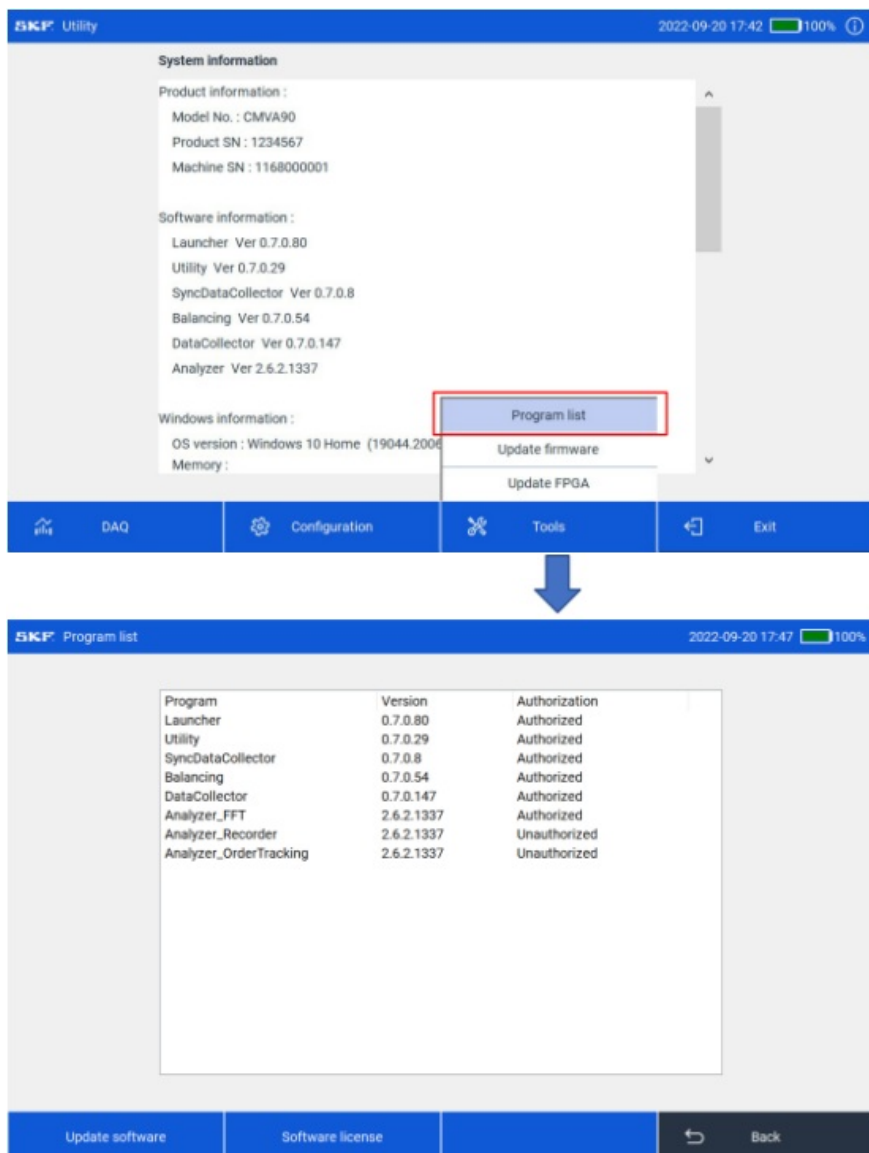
SKF Utility

2022-09-20 17:42 100%

System information

Product information :

Model No. : CMVA90

Product SN : 1234567

Machine SN : 1168000001

Software information :

Launcher Ver 0.7.0.80

Utility Ver 0.7.0.29

SyncDataCollector Ver 0.7.0.8

Balancing Ver 0.7.0.54

DataCollector Ver 0.7.0.147

Analyzer Ver 2.6.2.1337

Windows information :

OS version : Windows 10 Home (19044.2006

Memory :

Program list

Update firmware

Update FPGA

DAQ

Configuration

Tools

Exit

SKF Program list

2022-09-20 17:47 100%

| Program | Version | Authorization |
|---|---|---|
| Launcher | 0.7.0.80 | Authorized |
| Utility | 0.7.0.29 | Authorized |
| SyncDataCollector | 0.7.0.8 | Authorized |
| Balancing | 0.7.0.54 | Authorized |
| DataCollector | 0.7.0.147 | Authorized |
| Analyzer_FFT | 2.6.2.1337 | Authorized |
| Analyzer_Recorder | 2.6.2.1337 | Unauthorized |
| Analyzer_OrderTracking | 2.6.2.1337 | Unauthorized |

Update software

Software license

Back